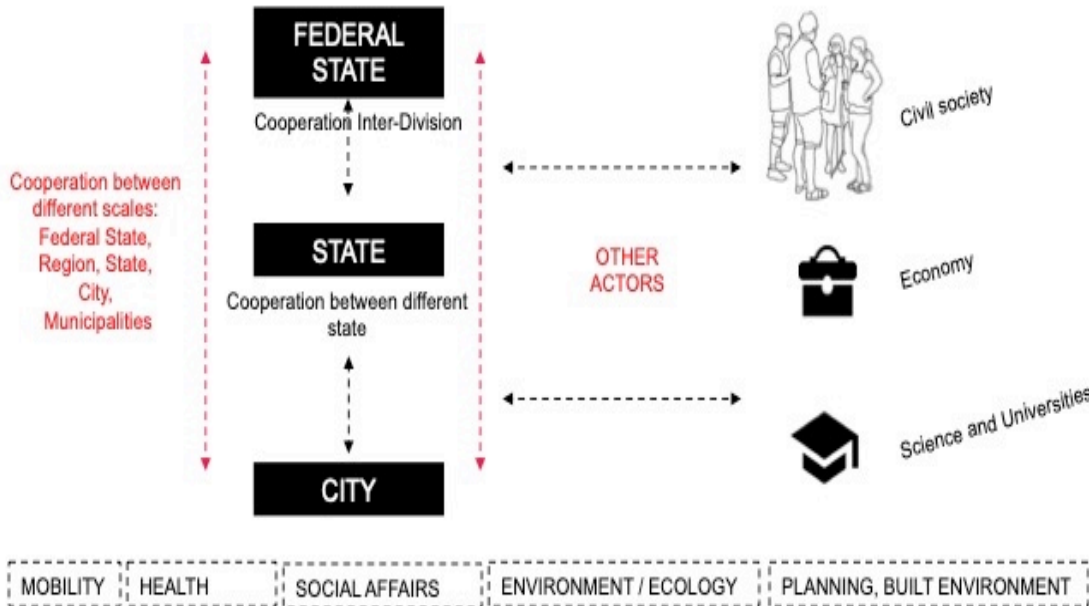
FEDERAL STATE

Cooperation Inter-Division

Cooperation between different scales: Federal State, Region, State, City, Municipalities

STATE

Cooperation between different state

CITY

OTHER ACTORS

Civil society

Economy

Science and Universities

MOBILITY

HEALTH

SOCIAL AFFAIRS

ENVIRONMENT / ECOLOGY

PLANNING, BUILT ENVIRONMENT